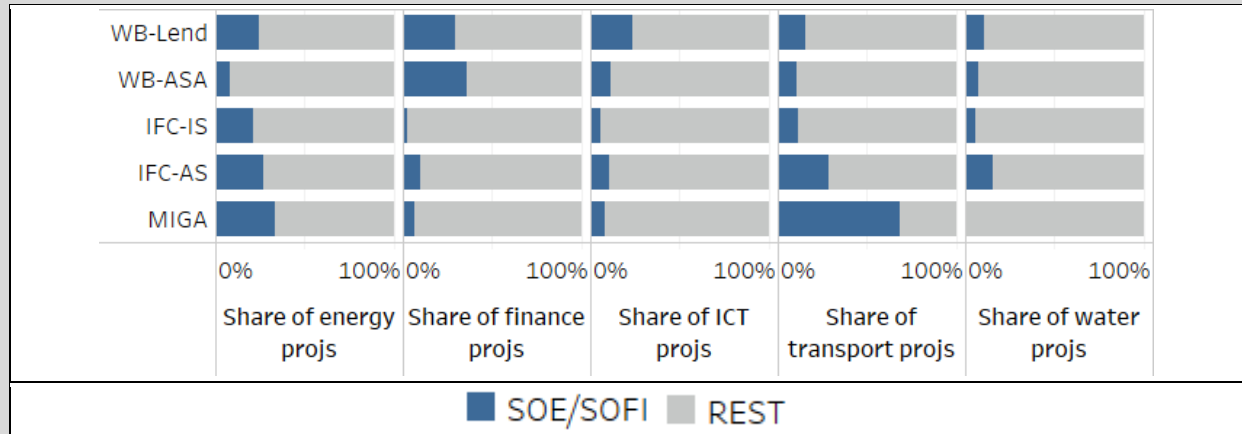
WB-Lend
WB-ASA
IFC-IS
IFC-AS
MIGA

0% 100% 0% 100% 0% 100% 0% 100% 0% 100%

Share of energy projs | Share of finance projs | Share of ICT projs | Share of transport projs | Share of water projs

SOE/SOFI REST